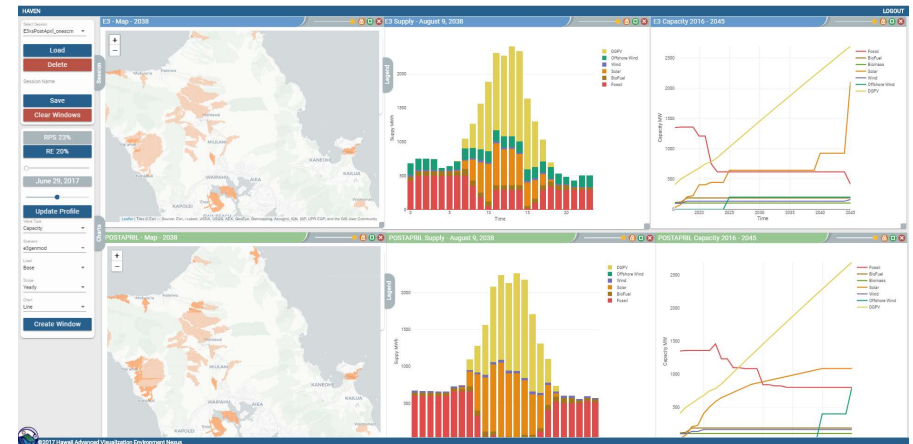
HAVEN

LOGOUT

Select Session
E3vsPostApril_oneacre

Load

Delete

Session Name

Save

Clear Windows

RPS 23%

RE 20%

June 29, 2017

Update Profile

Chart Type
Capacity

Scenario
e3genmod

Load
Base

Scale
Yearly

Chart
Line

Create Window

Search

Charts

E3 - Map - 2038

+
−

KANEOHE

KAILUA

AIEA

Leaflet | Tiles © Esri — Source: Esri, i-cubed, USDA, USGS, AEX, GeoEye, Getmapping, Aerogrid, IGN, IGP, UPR-EGP, and the GIS User Community

E3 Supply - August 9, 2038

Legend

DGPV
Offshore Wind
Wind
Solar
BioFuel
Fossil

2000

1500

1000

500

0

Supply MWh

0 5 10 15 20

Time

E3 Capacity 2016 - 2045

Fossil
BioFuel
Biomass
Solar
Wind
Offshore Wind
DGPV

2500

2000

1500

1000

500

Capacity MW

2020 2025 2030 2035 2040 2045

Time

POSTAPRIL - Map - 2038

+
−

POSTAPRIL Supply - August 9, 2038

Legend

DGPV
Offshore Wind
Wind
Solar
BioFuel
Fossil

2000

1500

1000

500

Supply MWh

POSTAPRIL Capacity 2016 - 2045

Fossil
BioFuel
Biomass
Solar
Wind
Offshore Wind
DGPV

2500

2000

1500

1000

500

Capacity MW

©2017 Hawaii Advanced Visualization Environment Nexus